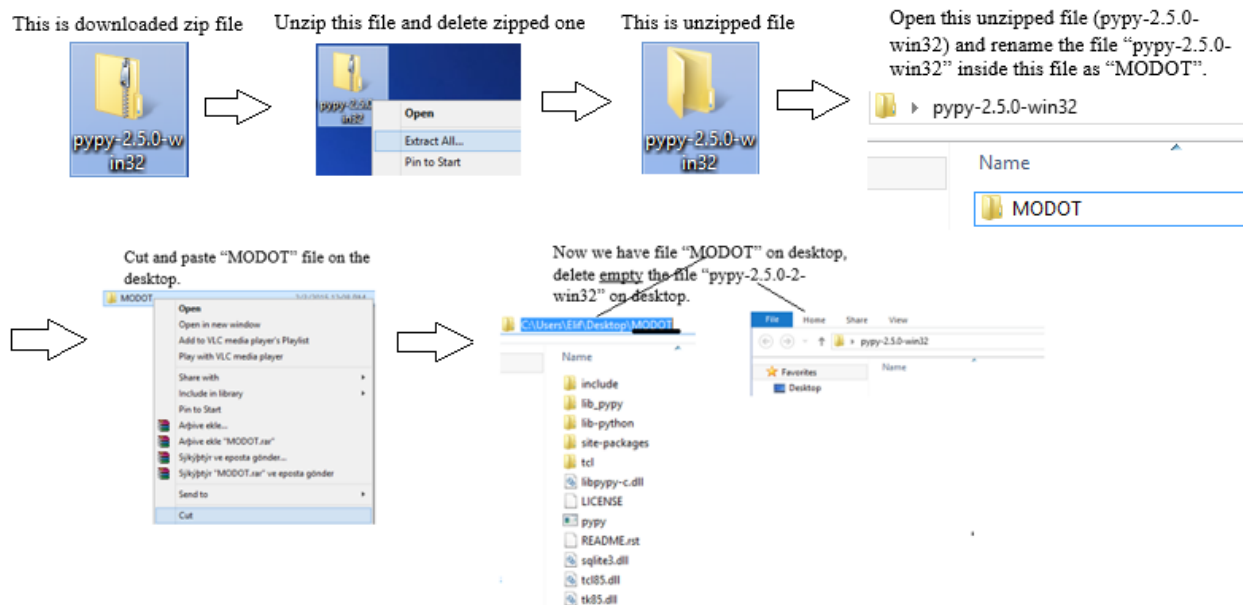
This is downloaded zip file

pypy-2.5.0-win32

Unzip this file and delete zipped one

pypy-2.5.0-win32

Open

Extract All...

Pin to Start

This is unzipped file

pypy-2.5.0-win32

Open this unzipped file (pypy-2.5.0-win32) and rename the file "pypy-2.5.0-win32" inside this file as "MODOT".

pypy-2.5.0-win32

Name

MODOT

Cut and paste "MODOT" file on the desktop.

MODOT

Open

Open in new window

Add to VLC media player's Playlist

Play with VLC media player

Share with

Include in library

Pin to Start

Arşive ekle...

Arşive ekle "MODOT.rar"

Sıkıştır ve eposta gönder...

Sıkıştır "MODOT.rar" ve eposta gönder

Send to

Cut

Now we have file "MODOT" on desktop, delete empty the file "pypy-2.5.0-2-win32" on desktop.

C:\Users\Elif\Desktop\MODOT

Name

include

lib_pypy

lib-python

site-packages

tcl

libpypy-c.dll

LICENSE

pypy

README.rst

sqlite3.dll

tcl85.dll

tk85.dll

File Home Share View

pypy-2.5.0-win32

Favorites

Desktop

Name